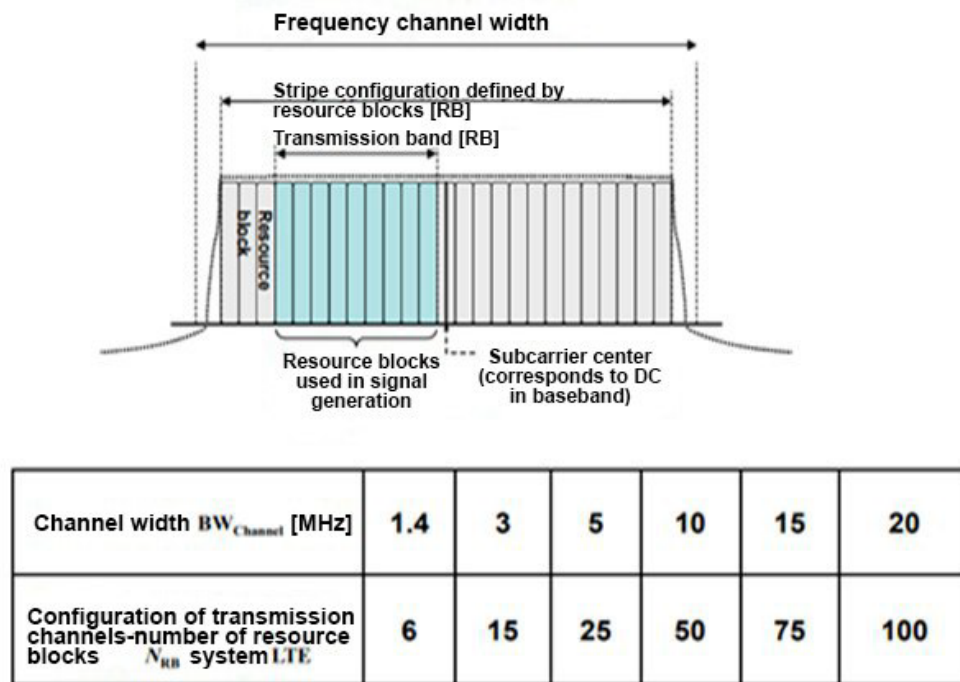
Frequency channel width

Stripe configuration defined by resource blocks [RB]

Transmission band [RB]

Resource block

Resource blocks used in signal generation

Subcarrier center (corresponds to DC in baseband)

| Channel width $BW_{Channel}$ [MHz] | 1.4 | 3 | 5 | 10 | 15 | 20 |
|---|---|---|---|---|---|---|
| Configuration of transmission channels-number of resource blocks $N_{RB}$ system LTE | 6 | 15 | 25 | 50 | 75 | 100 |